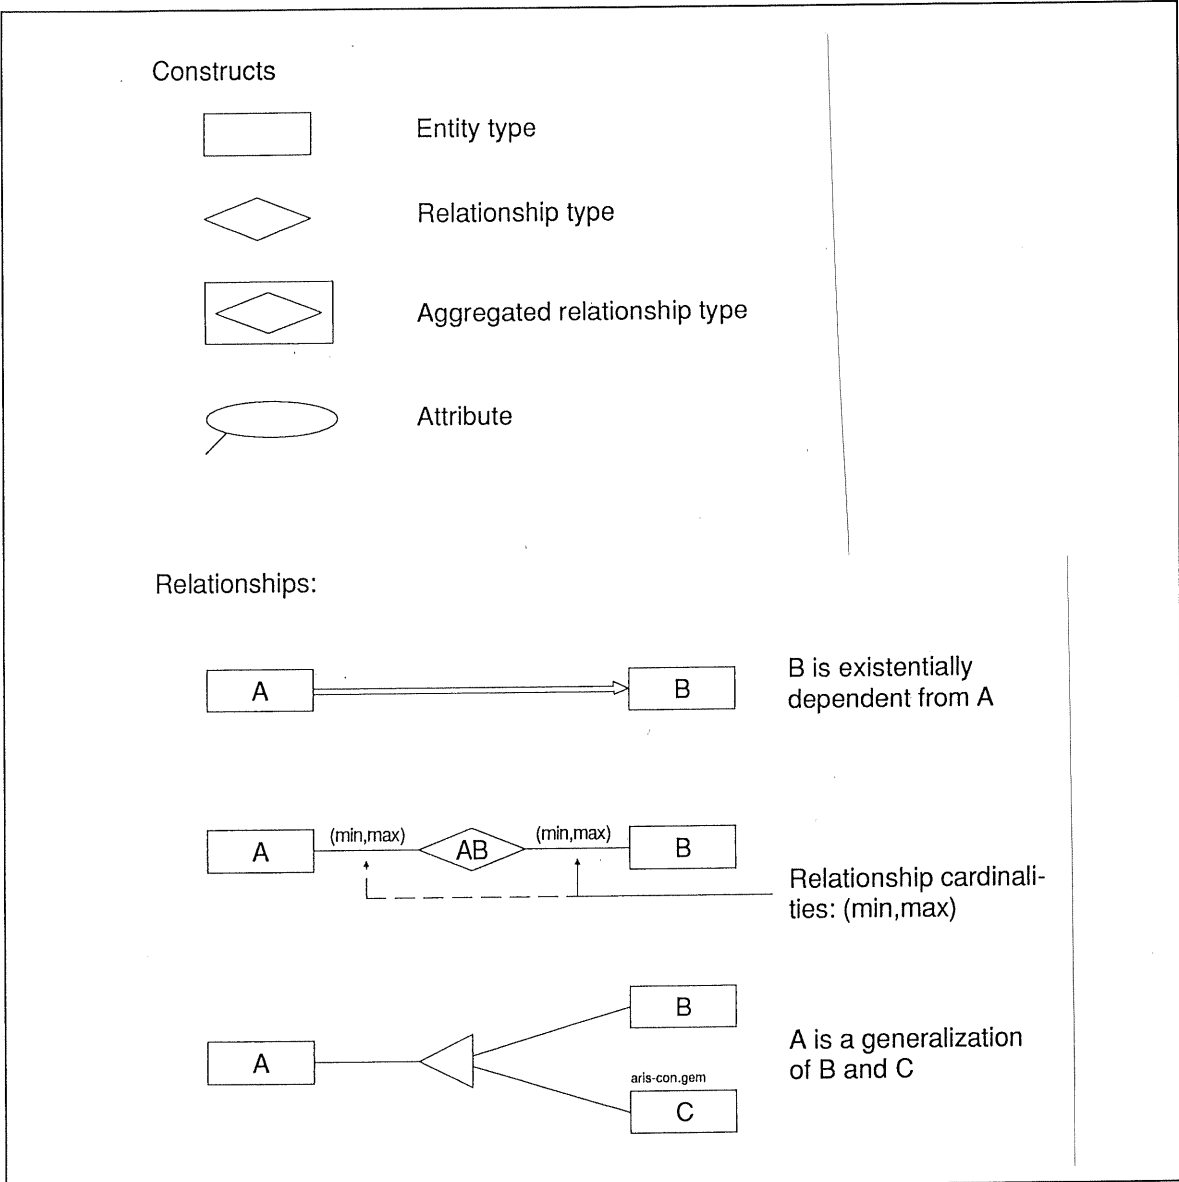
Constructs

Entity type

Relationship type

Aggregated relationship type

Attribute

Relationships:

A

B

B is existentially dependent from A

A

(min,max)

AB

(min,max)

B

Relationship cardinalities: (min,max)

B

A

A is a generalization of B and C

aris-con.gem

C